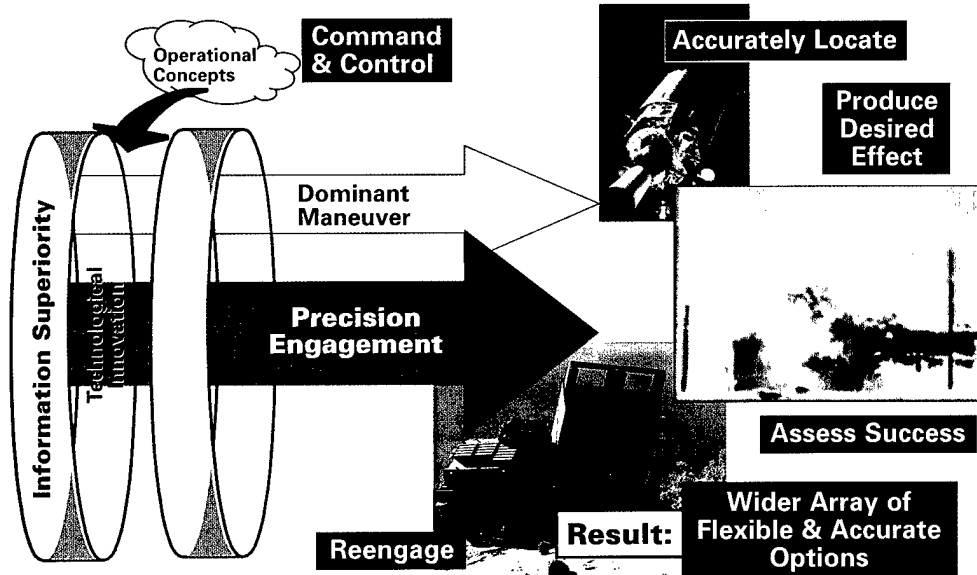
Operational Concepts

Command & Control

Accurately Locate

Produce Desired Effect

Information Superiority

Technological Innovation

Dominant Maneuver

Precision Engagement

Assess Success

Reengage

Result:

Wider Array of Flexible & Accurate Options